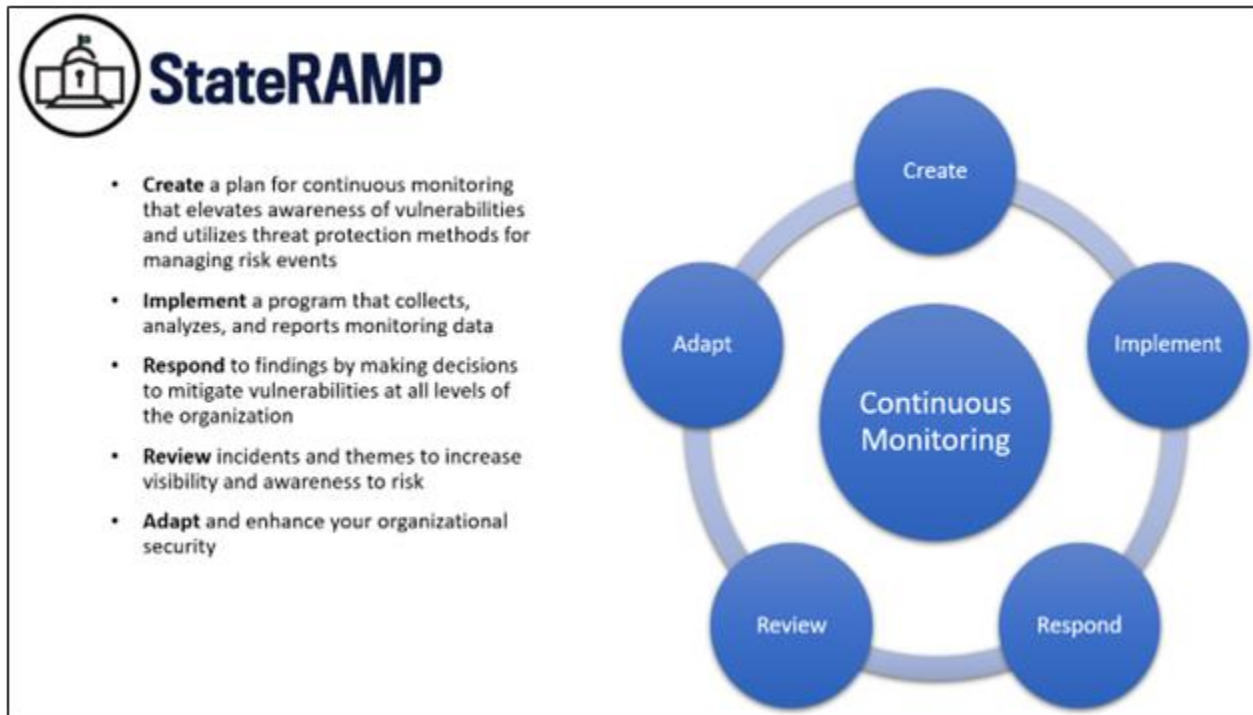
StateRAMP

- **Create** a plan for continuous monitoring that elevates awareness of vulnerabilities and utilizes threat protection methods for managing risk events
- **Implement** a program that collects, analyzes, and reports monitoring data
- **Respond** to findings by making decisions to mitigate vulnerabilities at all levels of the organization
- **Review** incidents and themes to increase visibility and awareness to risk
- **Adapt** and enhance your organizational security

Create

Implement

Respond

Review

Adapt

Continuous Monitoring